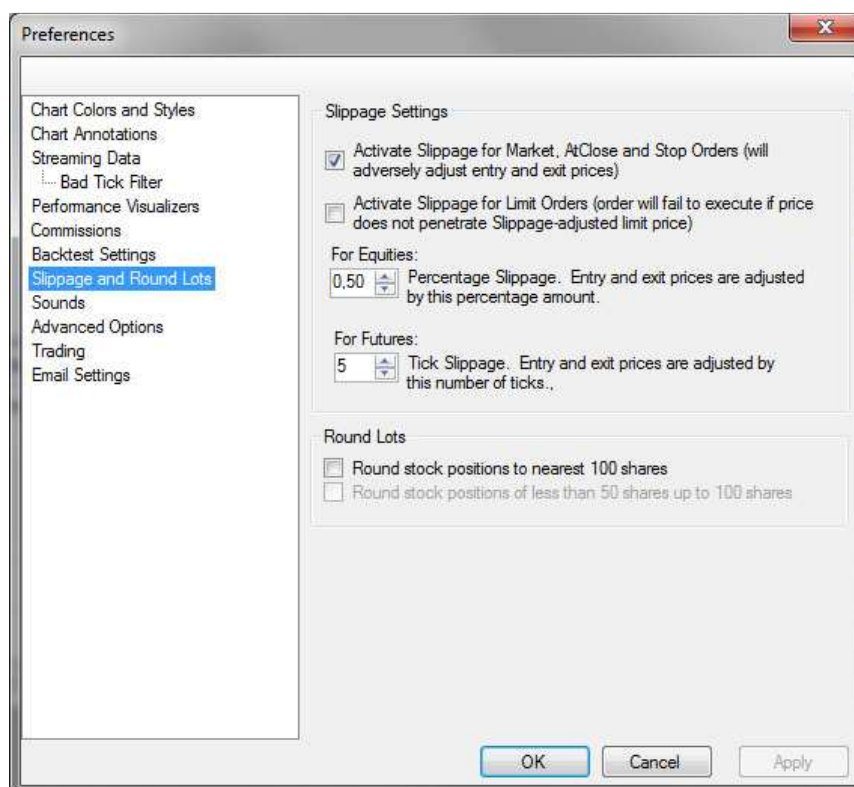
Preferences

Chart Colors and Styles
Chart Annotations
Streaming Data
Bad Tick Filter
Performance Visualizers
Commissions
Backtest Settings
Slippage and Round Lots
Sounds
Advanced Options
Trading
Email Settings

Slippage Settings

Activate Slippage for Market, AtClose and Stop Orders (will adversely adjust entry and exit prices)

Activate Slippage for Limit Orders (order will fail to execute if price does not penetrate Slippage-adjusted limit price)

For Equities:
0,50 Percentage Slippage. Entry and exit prices are adjusted by this percentage amount.

For Futures:
5 Tick Slippage. Entry and exit prices are adjusted by this number of ticks.,

Round Lots

Round stock positions to nearest 100 shares
Round stock positions of less than 50 shares up to 100 shares

OK Cancel Apply